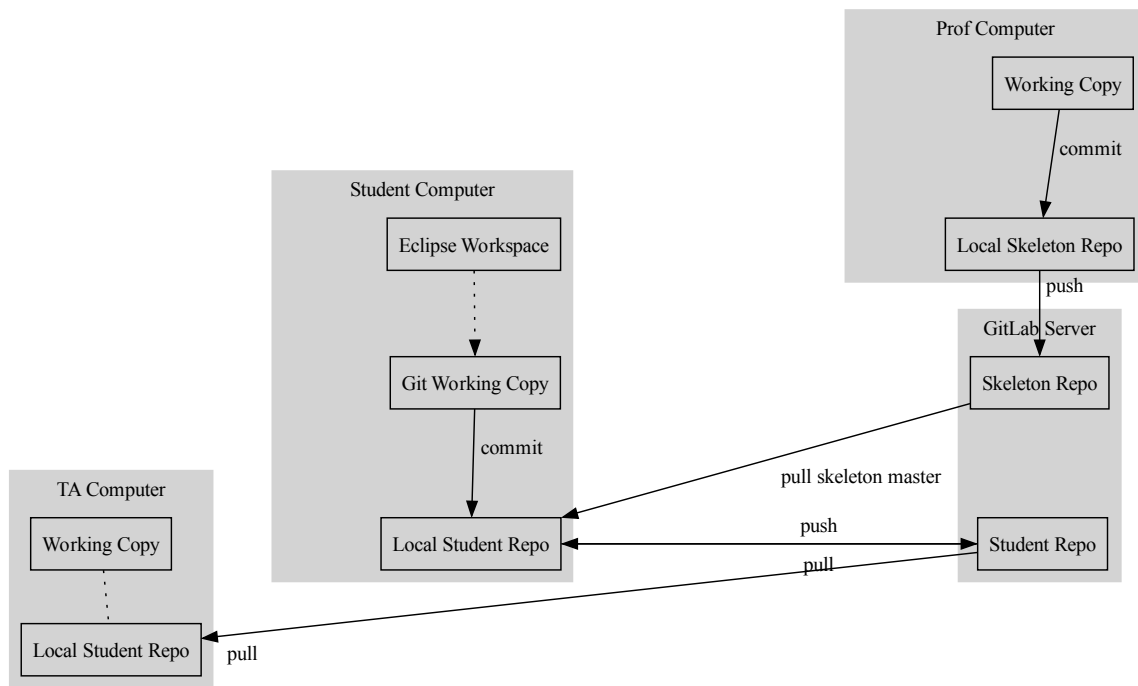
Prof Computer

Working Copy

commit

Local Skeleton Repo

push

GitLab Server

Skeleton Repo

Student Repo

Student Computer

Eclipse Workspace

Git Working Copy

commit

Local Student Repo

pull skeleton master

push

pull

TA Computer

Working Copy

Local Student Repo

pull